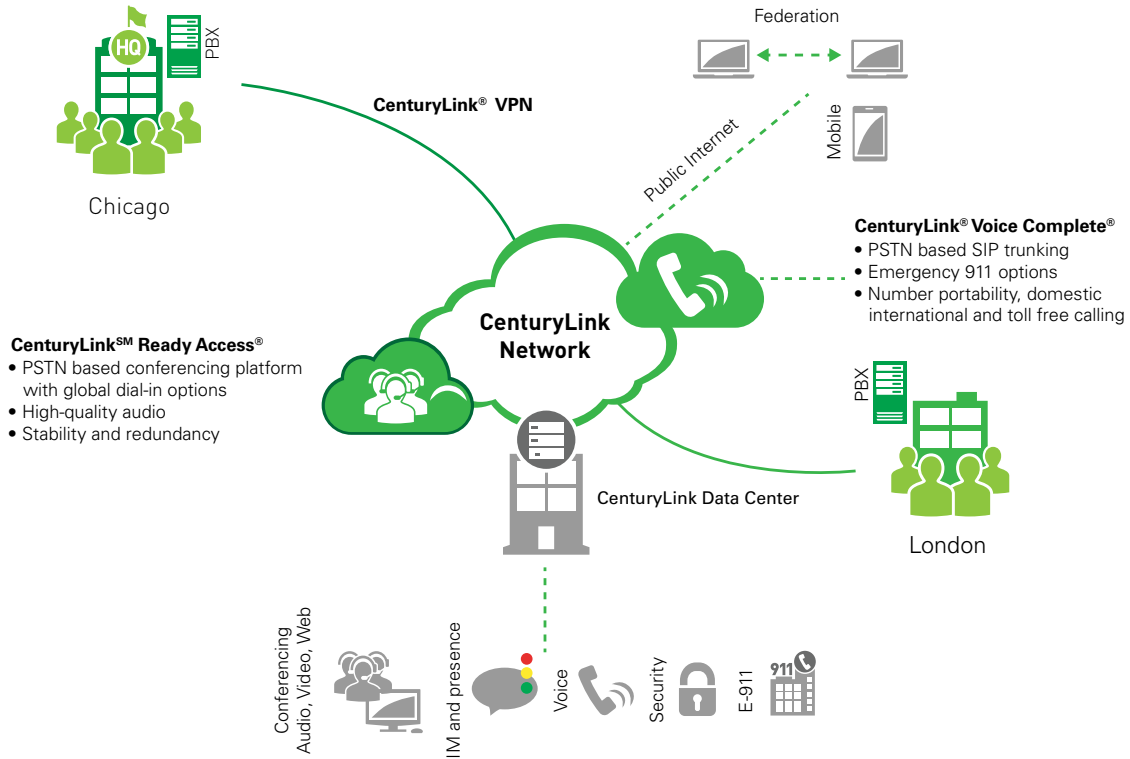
HQ

PBX

Chicago

CenturyLink® VPN

Federation

Mobile

Public Internet

CenturyLink® Voice Complete®
• PSTN based SIP trunking
• Emergency 911 options
• Number portability, domestic international and toll free calling

CenturyLink Network

CenturyLink$^{SM}$ Ready Access®
• PSTN based conferencing platform with global dial-in options
• High-quality audio
• Stability and redundancy

PBX

London

CenturyLink Data Center

Conferencing
Audio, Video, Web

IM and presence

Voice

Security

E-911

911